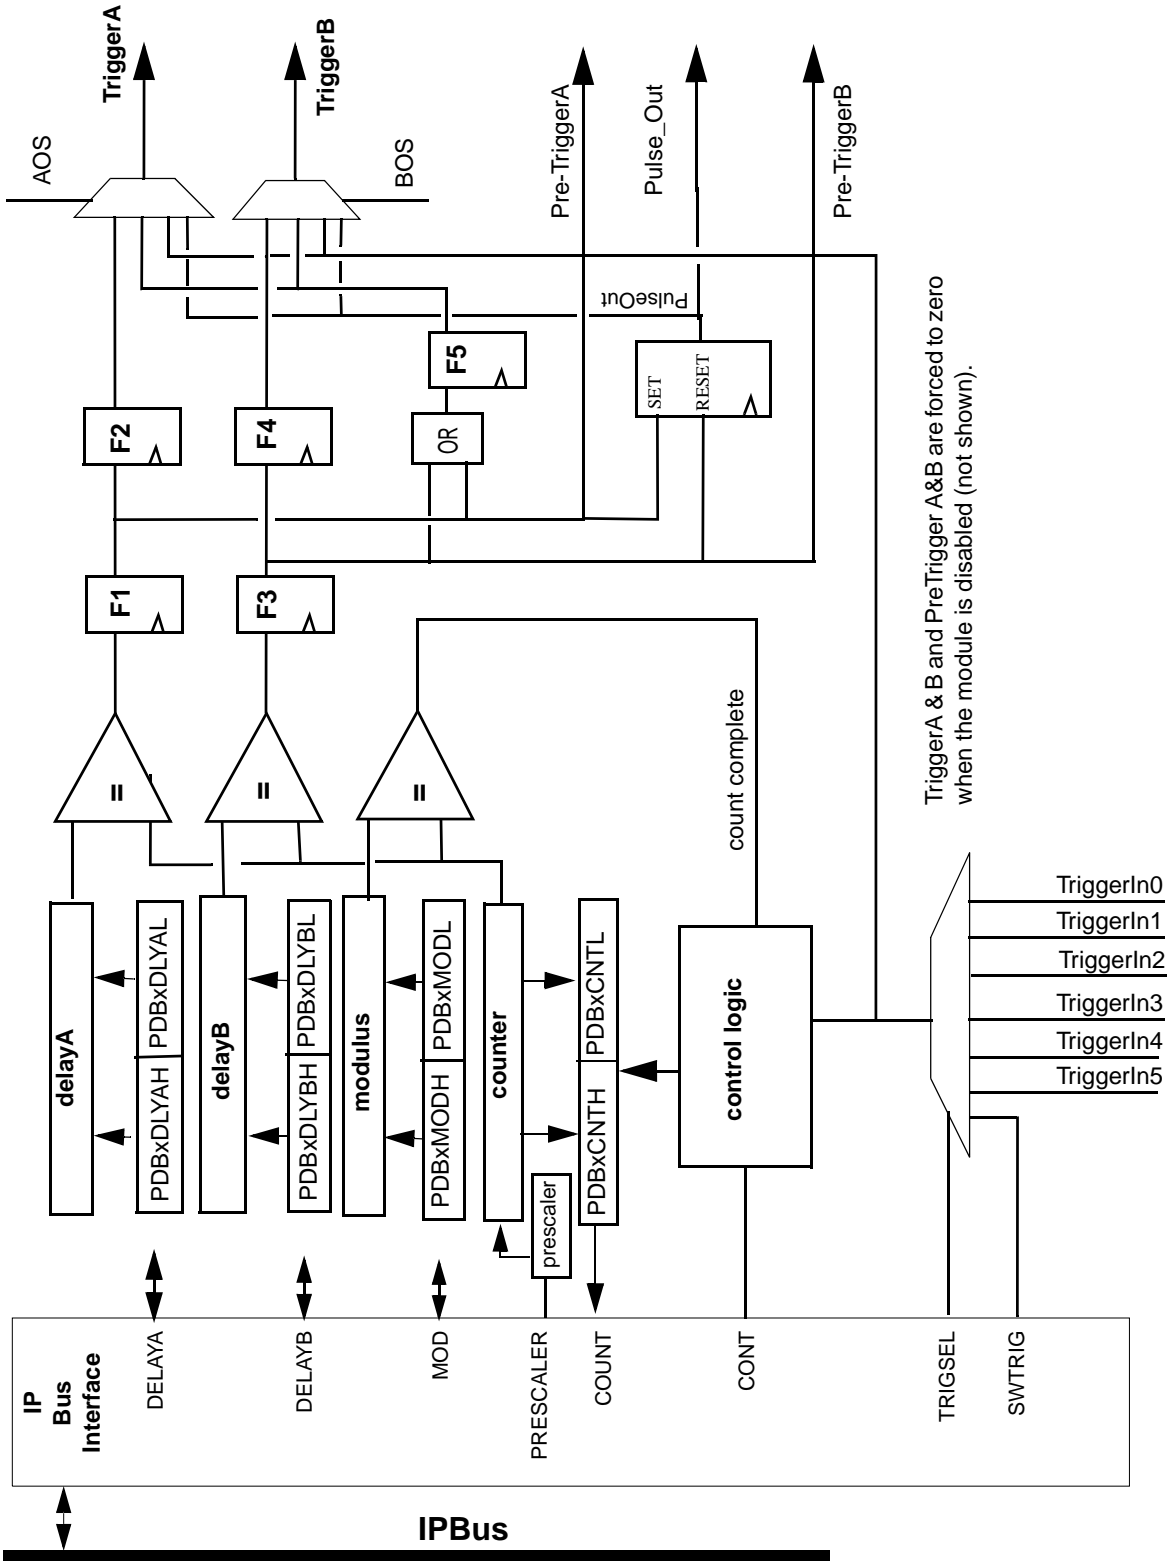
TriggerA
TriggerB
AOS
BOS
Pre-TriggerA
Pulse_Out
Pre-TriggerB
PulseOut
F5
SET
RESET
F2
F4
OR
TriggerA & B and PreTrigger A&B are forced to zero when the module is disabled (not shown).
F1
F3
count complete
=
=
=
delayA
PDBxDLYAH
PDBxDLYAL
delayB
PDBxDLYBH
PDBxDLYBL
modulus
PDBxMODH
PDBxMODL
counter
PDBxCNTH
PDBxCNTL
prescaler
control logic
TriggerIn0
TriggerIn1
TriggerIn2
TriggerIn3
TriggerIn4
TriggerIn5
IP Bus Interface
DELAYA
DELAYB
MOD
PRESCALER
COUNT
CONT
TRIGSEL
SWTRIG
IPBus